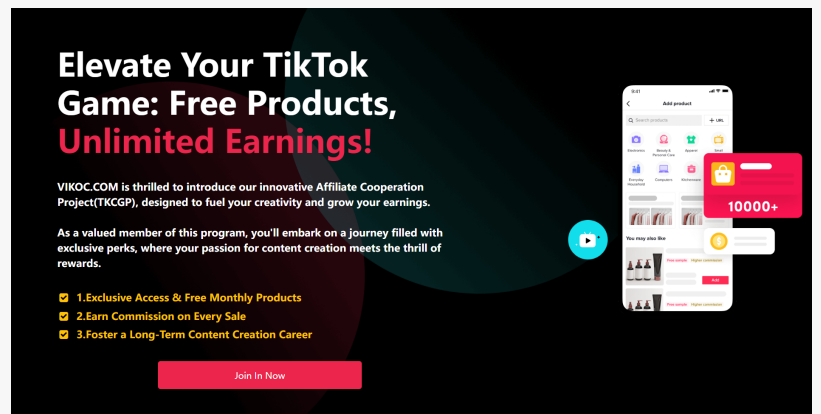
Elevate Your TikTok Game: Free Products, Unlimited Earnings!

VIKOC.COM is thrilled to introduce our innovative Affiliate Cooperation Project(TKCGP), designed to fuel your creativity and grow your earnings.

As a valued member of this program, you'll embark on a journey filled with exclusive perks, where your passion for content creation meets the thrill of rewards.

1.Exclusive Access & Free Monthly Products
2.Earn Commission on Every Sale
3.Foster a Long-Term Content Creation Career

Join In Now

Add product
Search products
+ URL
Electronics
Beauty & Personal Care
Apparel
Household
Computers
10000+
You may also like
Add
Add